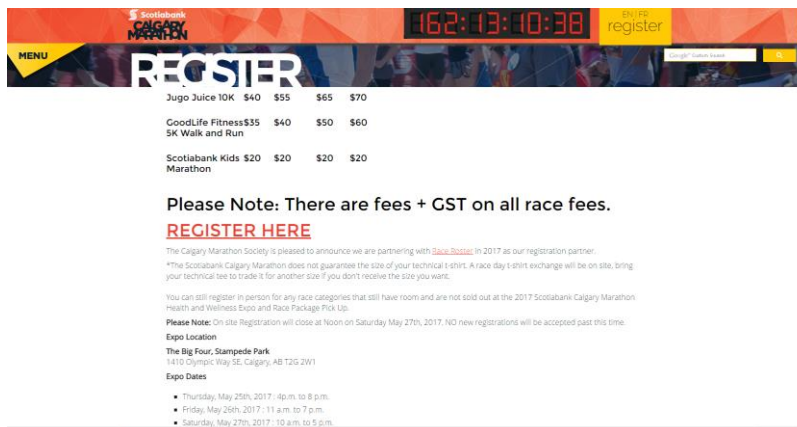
Scotiabank CALGARY MARATHON

162:13:10:38

EN | FR
register

MENU

REGISTER

Google™ Custom Search

| Jugo Juice 10K | $40 | $55 | $65 | $70 |
|---|---|---|---|---|
| GoodLife Fitness 5K Walk and Run | $35 | $40 | $50 | $60 |
| Scotiabank Kids Marathon | $20 | $20 | $20 | $20 |

Please Note: There are fees + GST on all race fees.

REGISTER HERE

The Calgary Marathon Society is pleased to announce we are partnering with Race Roster in 2017 as our registration partner.

*The Scotiabank Calgary Marathon does not guarantee the size of your technical t-shirt. A race day t-shirt exchange will be on site, bring your technical tee to trade it for another size if you don't receive the size you want.

You can still register in person for any race categories that still have room and are not sold out at the 2017 Scotiabank Calgary Marathon Health and Wellness Expo and Race Package Pick Up.

Please Note: On site Registration will close at Noon on Saturday May 27th, 2017. NO new registrations will be accepted past this time.

Expo Location

The Big Four, Stampede Park
1410 Olympic Way SE, Calgary, AB T2G 2W1

Expo Dates

- Thursday, May 25th, 2017 : 4p.m. to 8 p.m.
- Friday, May 26th, 2017 : 11 a.m. to 7 p.m.
- Saturday, May 27th, 2017 : 10 a.m. to 5 p.m.